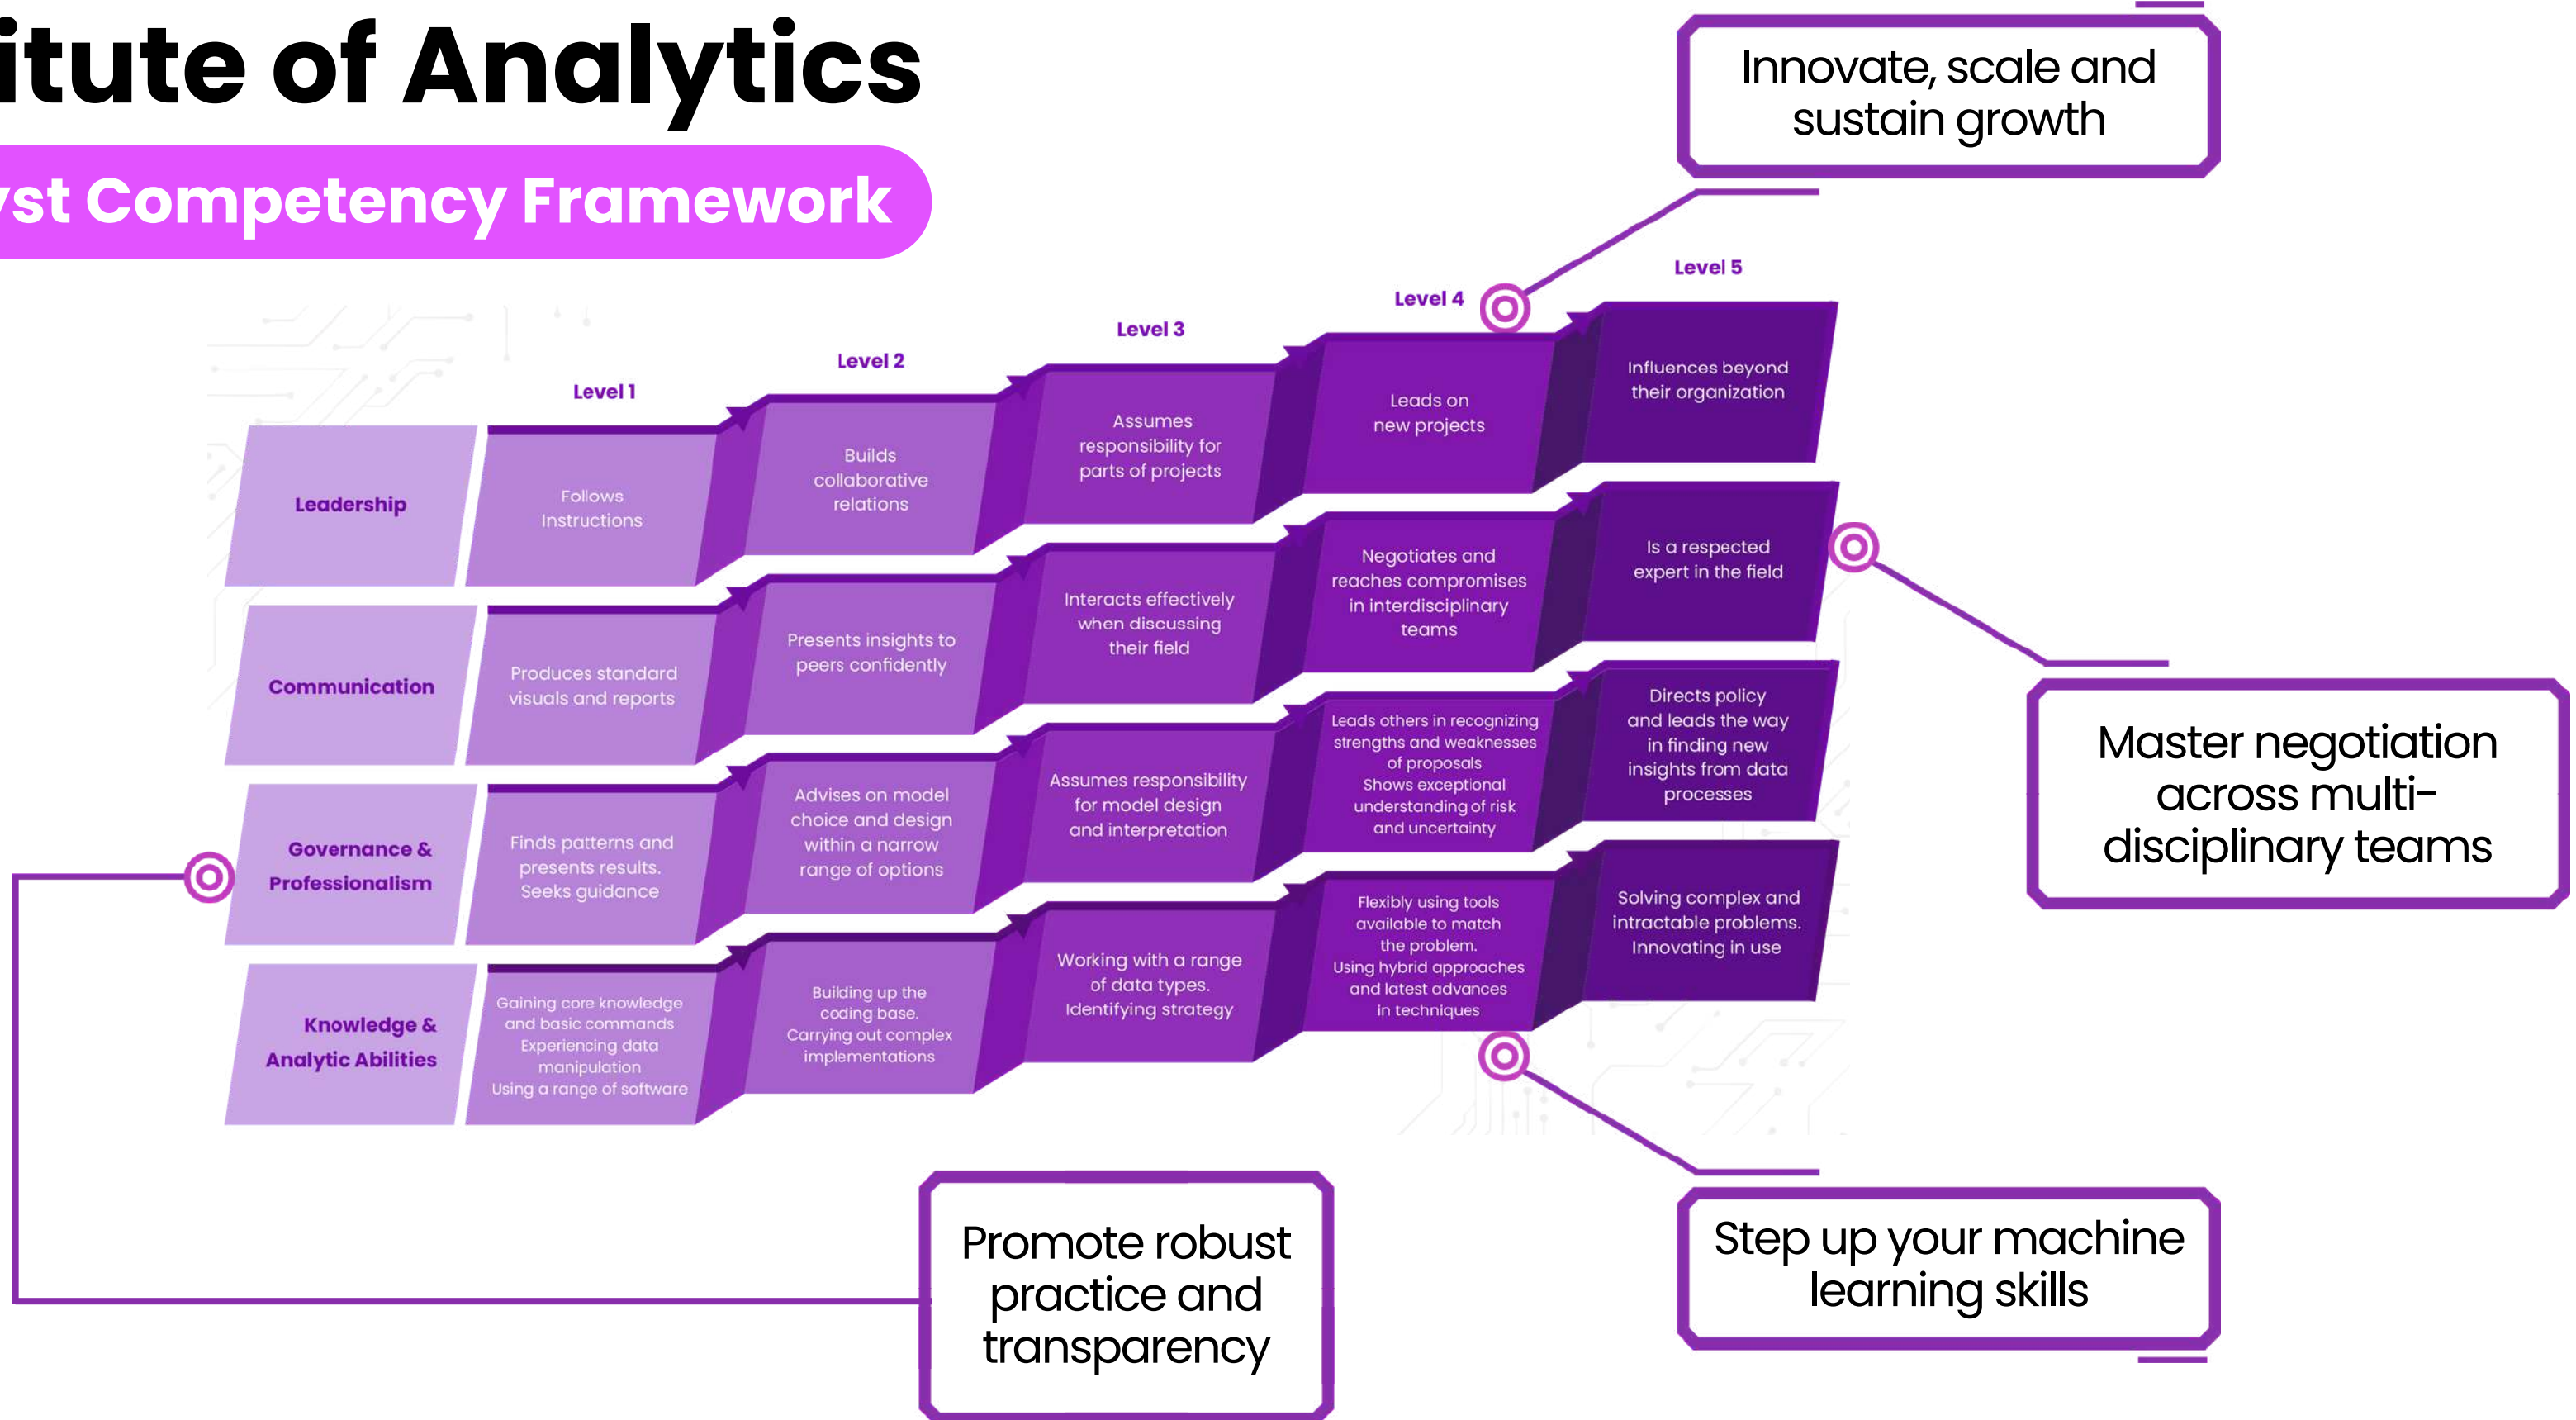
itute of Analytics

yst Competency Framework

Innovate, scale and sustain growth

Level 1

Level 2

Level 3

Level 4

Level 5

| | Level 1 | Level 2 | Level 3 | Level 4 | Level 5 |
|---|---|---|---|---|---|
| Leadership | Follows Instructions | Builds collaborative relations | Assumes responsibility for parts of projects | Leads on new projects | Influences beyond their organization |
| Communication | Produces standard visuals and reports | Presents insights to peers confidently | Interacts effectively when discussing their field | Negotiates and reaches compromises in interdisciplinary teams | Is a respected expert in the field |
| Governance & Professionalism | Finds patterns and presents results. Seeks guidance | Advises on model choice and design within a narrow range of options | Assumes responsibility for model design and interpretation | Leads others in recognizing strengths and weaknesses of proposals Shows exceptional understanding of risk and uncertainty | Directs policy and leads the way in finding new insights from data processes |
| Knowledge & Analytic Abilities | Gaining core knowledge and basic commands Experiencing data manipulation Using a range of software | Building up the coding base. Carrying out complex implementations | Working with a range of data types. Identifying strategy | Flexibly using tools available to match the problem. Using hybrid approaches and latest advances in techniques | Solving complex and intractable problems. Innovating in use |

Master negotiation across multi-disciplinary teams

Promote robust practice and transparency

Step up your machine learning skills